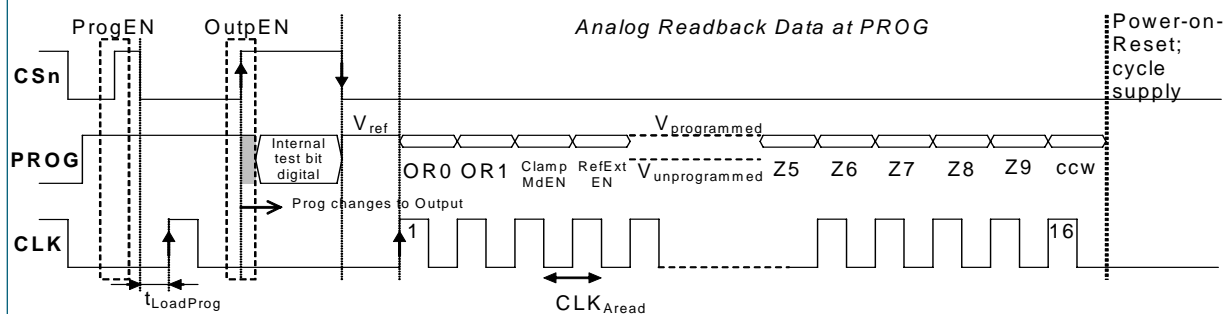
ProgEN OutpEN Analog Readback Data at PROG Power-on-Reset; cycle supply

CSn

PROG Internal test bit digital $V_{ref}$ OR0 OR1 Clamp MdEN RefExt EN $V_{programmed}$ $V_{unprogrammed}$ Z5 Z6 Z7 Z8 Z9 ccw

Prog changes to Output

CLK 1 16

$t_{LoadProg}$ $CLK_{Aread}$